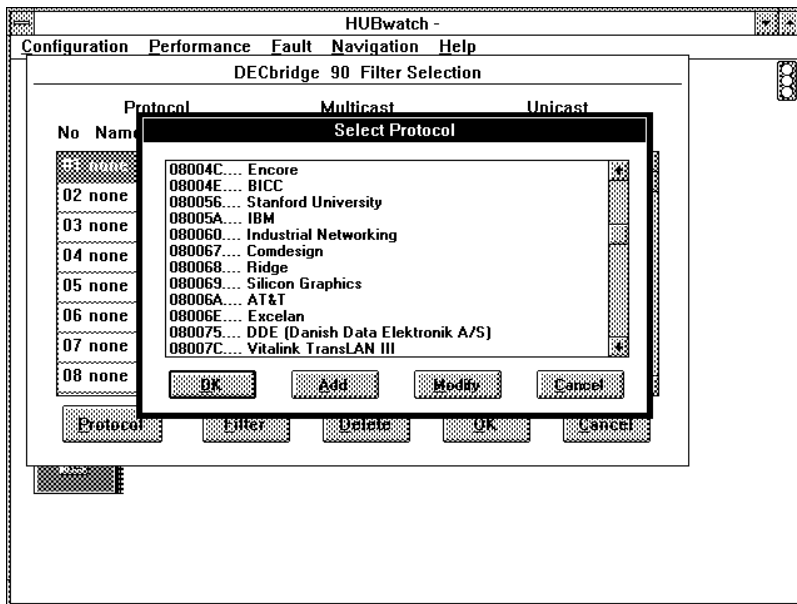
HUBwatch -

Configuration Performance Fault Navigation Help

DECbridge 90 Filter Selection

Protocol Multicast Unicast

No Name

01 none
02 none
03 none
04 none
05 none
06 none
07 none
08 none

Select Protocol

08004C.... Encore
08004E.... BICC
080056.... Stanford University
08005A.... IBM
080060.... Industrial Networking
080067.... Comdesign
080068.... Ridge
080069.... Silicon Graphics
08006A.... AT&T
08006E.... Excelan
080075.... DDE (Danish Data Elektronik A/S)
08007C.... Vitalink TransLAN III

OK Add Modify Cancel

Protocol Filter Delete OK Cancel